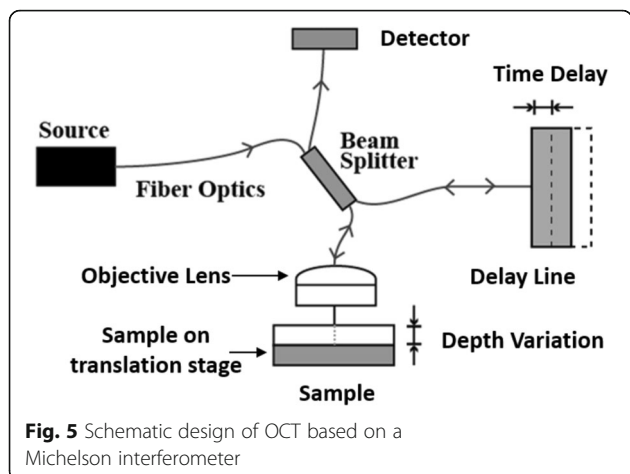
Detector

Time Delay

Source

Beam Splitter

Fiber Optics

Delay Line

Objective Lens

Sample on translation stage

Depth Variation

Sample

**Fig. 5** Schematic design of OCT based on a Michelson interferometer